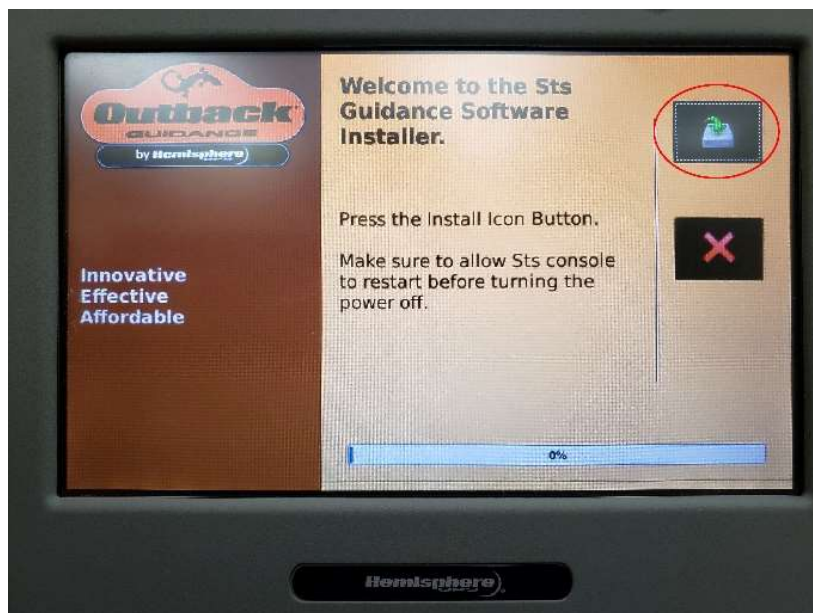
Outback
GUIDANCE
by Hemisphere

Innovative
Effective
Affordable

Welcome to the Sts Guidance Software Installer.

Press the Install Icon Button.

Make sure to allow Sts console to restart before turning the power off.

0%

Hemisphere